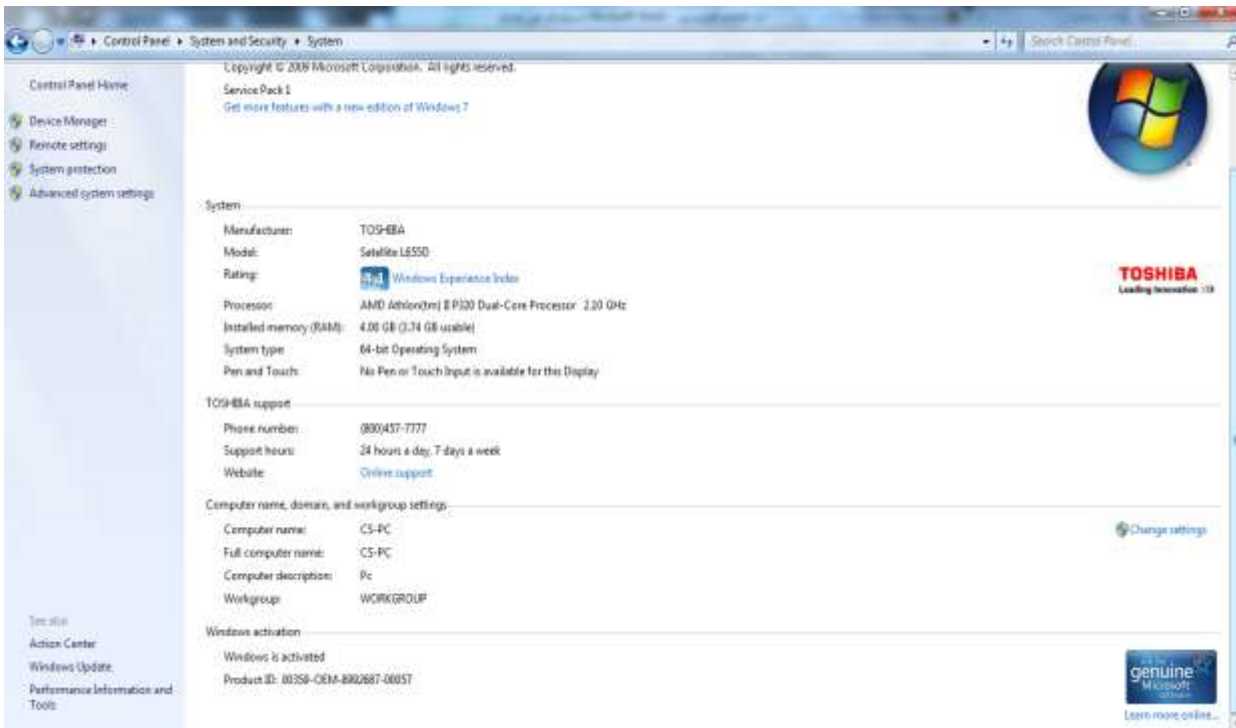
Control Panel ▸ System and Security ▸ System

Search Control Panel

Control Panel Home

Device Manager

Remote settings

System protection

Advanced system settings

Copyright © 2009 Microsoft Corporation. All rights reserved.

Service Pack 1

Get more features with a new edition of Windows 7

System

| | |
|---|---|
| Manufacturer: | TOSHIBA |
| Model: | Satellite L655D |
| Rating: | Windows Experience Index |
| Processor: | AMD Athlon(tm) II P320 Dual-Core Processor 2.10 GHz |
| Installed memory (RAM): | 4.00 GB (3.74 GB usable) |
| System type: | 64-bit Operating System |
| Pen and Touch: | No Pen or Touch Input is available for this Display |

TOSHIBA

Leading Innovation >>>

TOSHIBA support

| | |
|---|---|
| Phone number: | (800)457-7777 |
| Support hours: | 24 hours a day, 7 days a week |
| Website: | Online support |

Computer name, domain, and workgroup settings

| | |
|---|---|
| Computer name: | CS-PC |
| Full computer name: | CS-PC |
| Computer description: | Pc |
| Workgroup: | WORKGROUP |

Change settings

Windows activation

Windows is activated

Product ID: 00359-OEM-8992687-00057

genuine Microsoft

Learn more online...

See also

Action Center

Windows Update

Performance Information and Tools